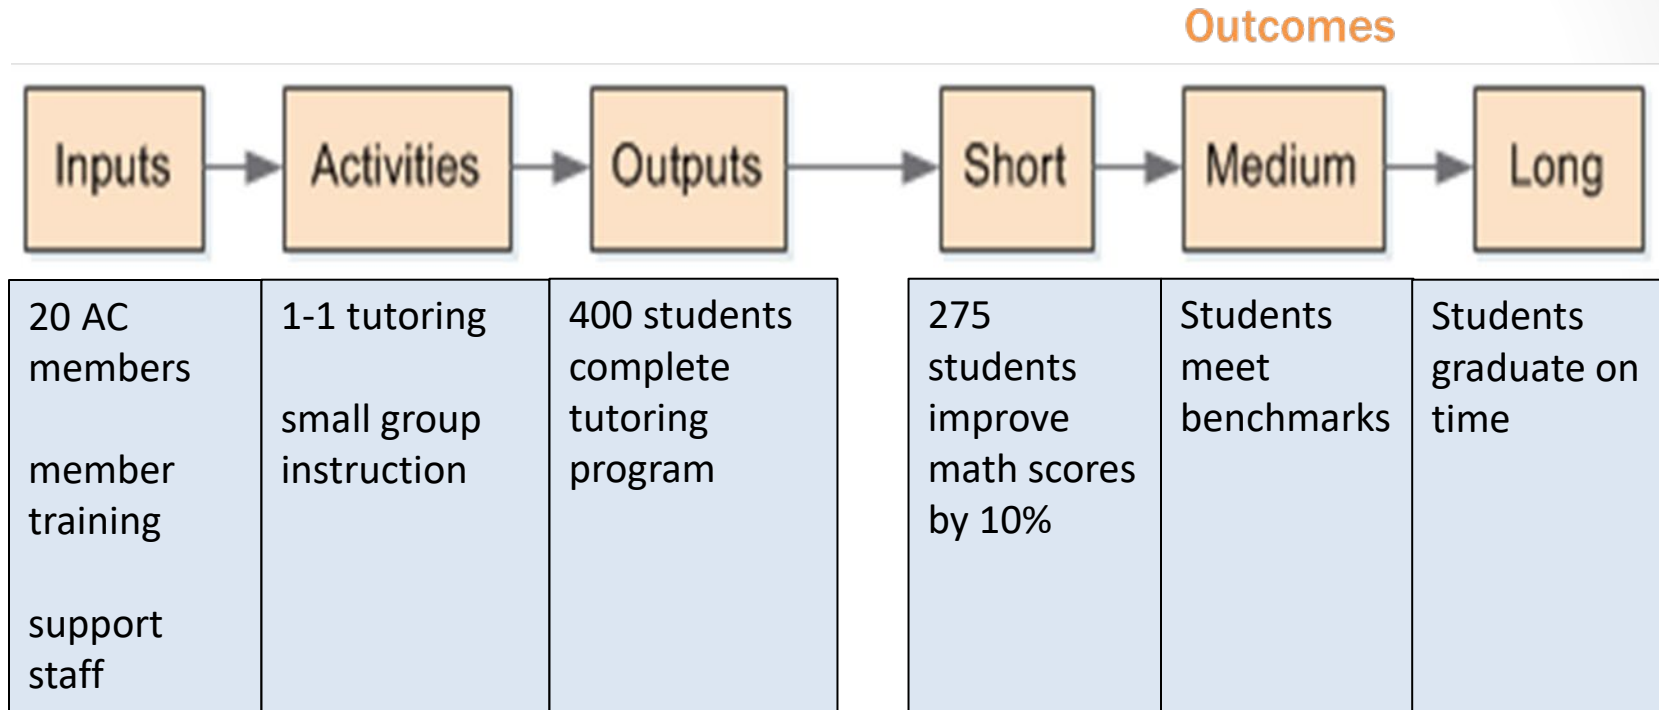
Outcomes

Inputs → Activities → Outputs → Short → Medium → Long

| Inputs | Activities | Outputs | Short | Medium | Long |
|---|---|---|---|---|---|
| 20 AC members<br><br>member training<br><br>support staff | 1-1 tutoring<br><br>small group instruction | 400 students complete tutoring program | 275 students improve math scores by 10% | Students meet benchmarks | Students graduate on time |